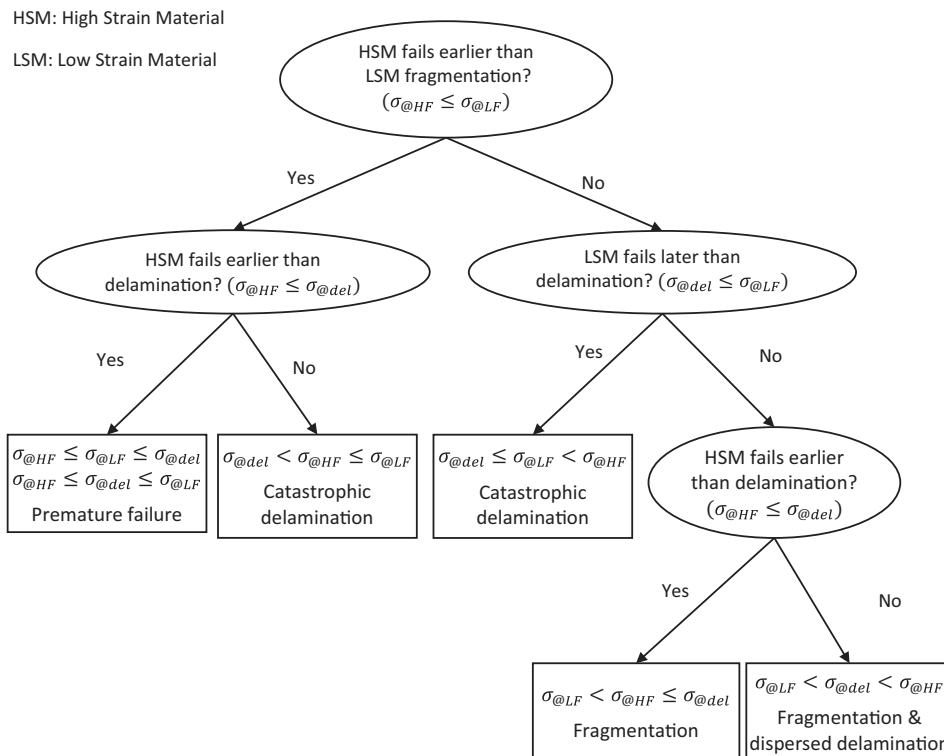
HSM: High Strain Material

LSM: Low Strain Material

HSM fails earlier than LSM fragmentation? ($\sigma_{@HF} \leq \sigma_{@LF}$)

Yes

No

HSM fails earlier than delamination? ($\sigma_{@HF} \leq \sigma_{@del}$)

LSM fails later than delamination? ($\sigma_{@del} \leq \sigma_{@LF}$)

Yes

No

Yes

No

$\sigma_{@HF} \leq \sigma_{@LF} \leq \sigma_{@del}$
$\sigma_{@HF} \leq \sigma_{@del} \leq \sigma_{@LF}$
Premature failure

$\sigma_{@del} < \sigma_{@HF} \leq \sigma_{@LF}$
Catastrophic delamination

$\sigma_{@del} \leq \sigma_{@LF} < \sigma_{@HF}$
Catastrophic delamination

HSM fails earlier than delamination? ($\sigma_{@HF} \leq \sigma_{@del}$)

Yes

No

$\sigma_{@LF} < \sigma_{@HF} \leq \sigma_{@del}$
Fragmentation

$\sigma_{@LF} < \sigma_{@del} < \sigma_{@HF}$
Fragmentation & dispersed delaminatio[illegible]